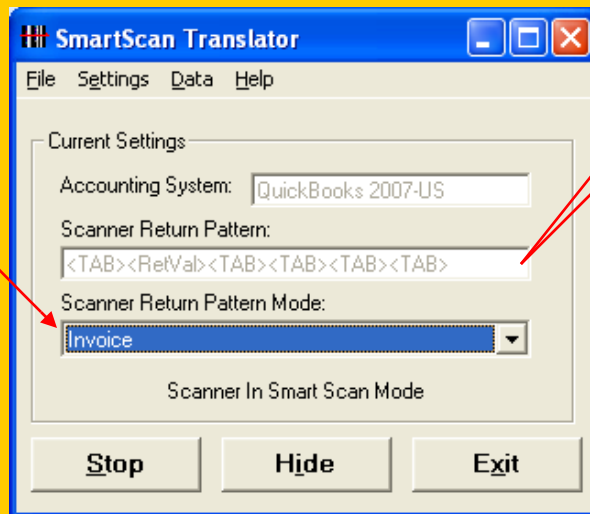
SmartScan Translator

File Settings Data Help

Current Settings

Accounting System: QuickBooks 2007-US

Scanner Return Pattern:

<TAB><RetVal><TAB><TAB><TAB><TAB>

Scanner Return Pattern Mode:

Invoice

Scanner In Smart Scan Mode

Stop Hide Exit